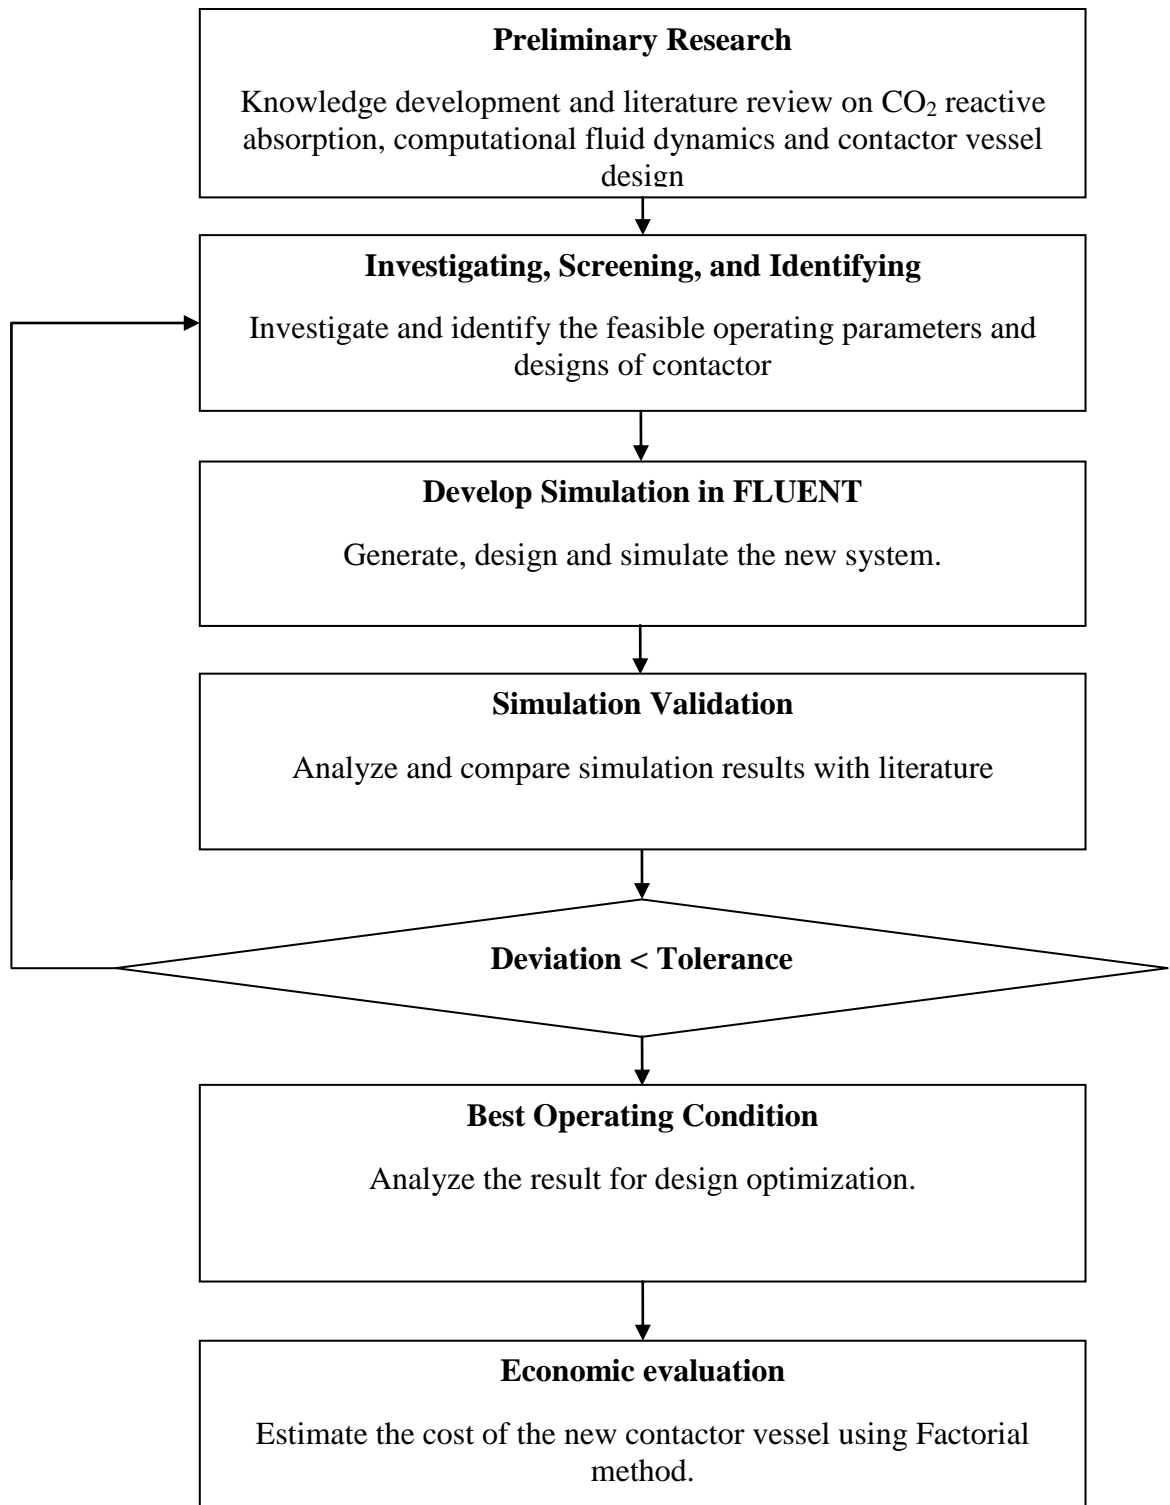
Preliminary Research

Knowledge development and literature review on $CO_2$ reactive absorption, computational fluid dynamics and contactor vessel design

Investigating, Screening, and Identifying

Investigate and identify the feasible operating parameters and designs of contactor

Develop Simulation in FLUENT

Generate, design and simulate the new system.

Simulation Validation

Analyze and compare simulation results with literature

Deviation < Tolerance

Best Operating Condition

Analyze the result for design optimization.

Economic evaluation

Estimate the cost of the new contactor vessel using Factorial method.